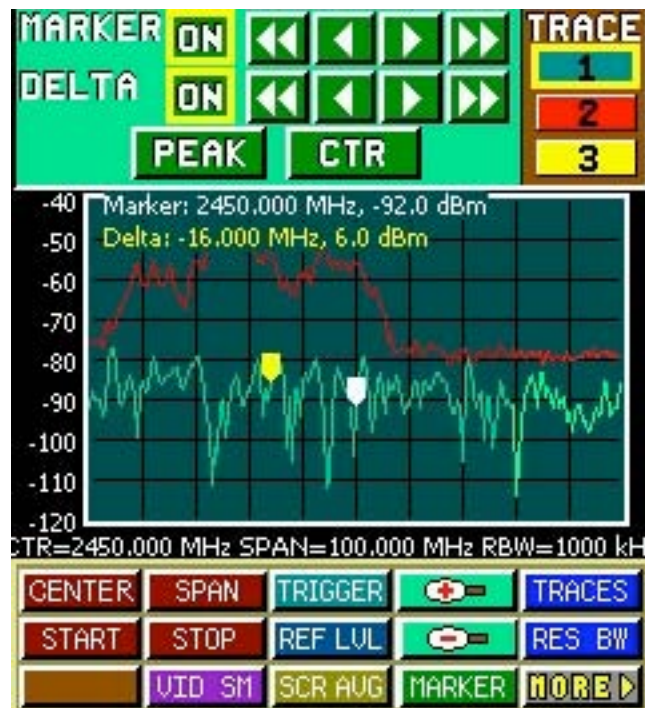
MARKER ON
DELTA ON
PEAK CTR
TRACE
1
2
3

Marker: 2450.000 MHz, -92.0 dBm
Delta: -16.000 MHz, 6.0 dBm

-40
-50
-60
-70
-80
-90
-100
-110
-120

CTR=2450.000 MHz SPAN=100.000 MHz RBW=1000 kH

CENTER
SPAN
TRIGGER
TRACES
START
STOP
REF LVL
RES BW
VID SM
SCR AVG
MARKER
MORE